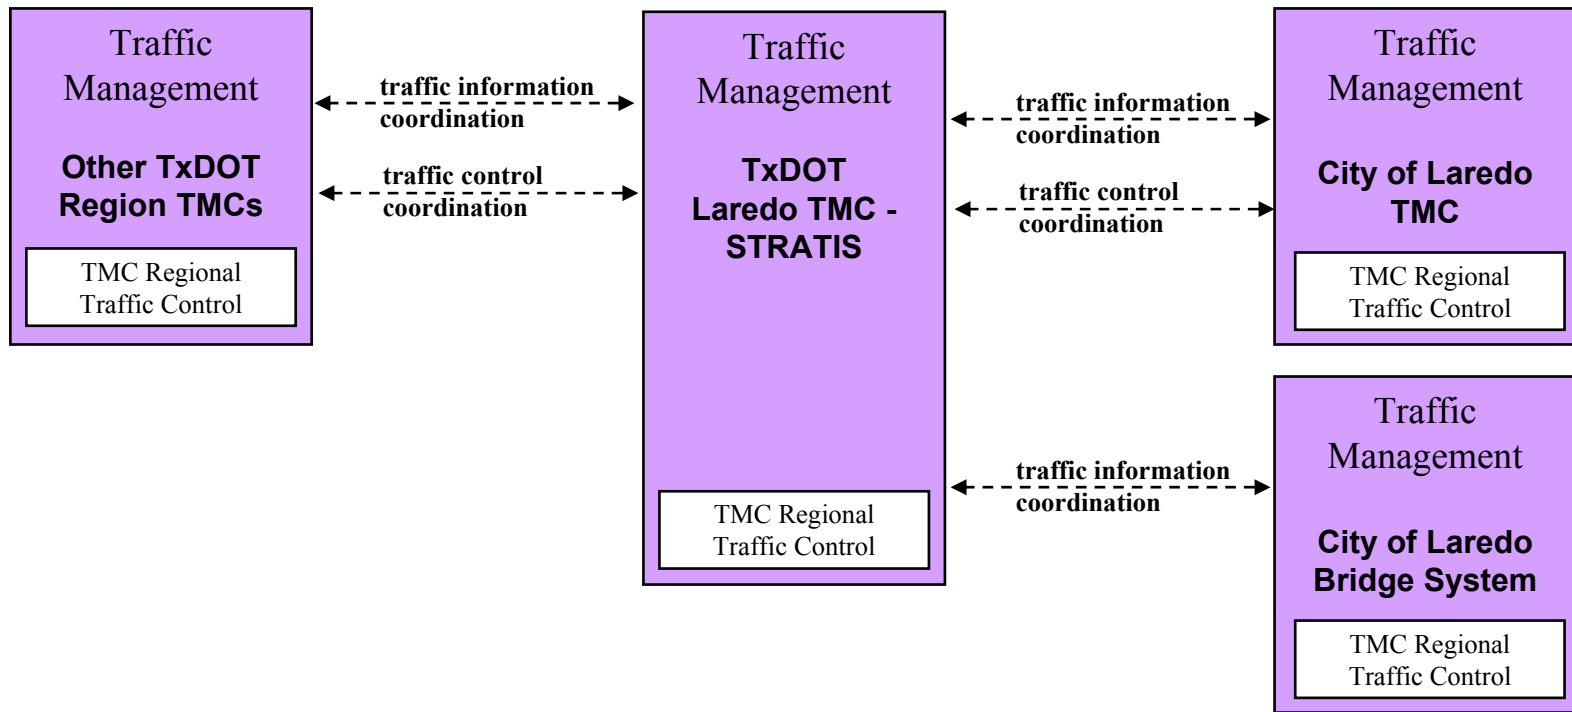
Traffic Management

Other TxDOT Region TMCs

TMC Regional Traffic Control

traffic information coordination

traffic control coordination

Traffic Management

TxDOT Laredo TMC - STRATIS

TMC Regional Traffic Control

traffic information coordination

traffic control coordination

Traffic Management

City of Laredo TMC

TMC Regional Traffic Control

traffic information coordination

Traffic Management

City of Laredo Bridge System

TMC Regional Traffic Control